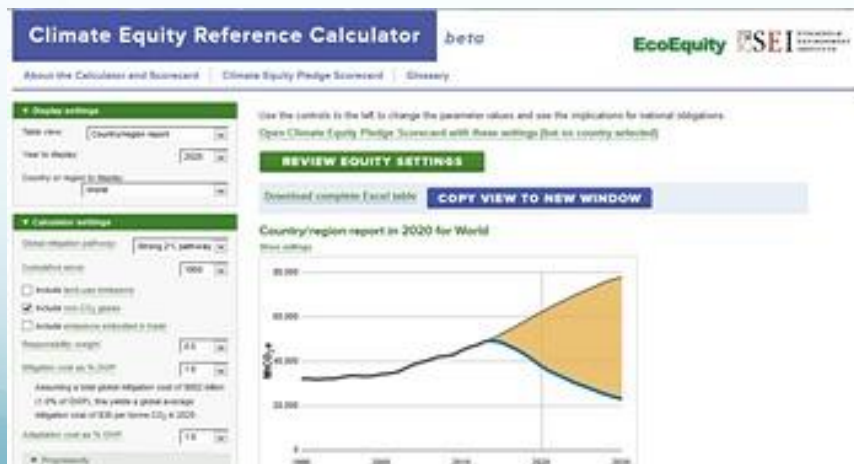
Climate Equity Reference Calculator beta

EcoEquity SEI

About the Calculator and Scorecard | Climate Equity Pledge Scorecard | Glossary

▼ Display settings

Table view: Country/region report

Year to display: 2020

Country or region to display: World

▼ Calculator settings

Global mitigation pathway: Strong 2°C pathway

Cumulative since: 1990

Include land use emissions

Include non-CO$_2$ gases

Include emissions embodied in trade

Responsibility weight: 0.5

Mitigation cost as % GWP: 1.0

Assuming a total global mitigation cost of $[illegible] billion (1.0% of GWP), this yields a global average mitigation cost of $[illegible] per tonne CO$_2$ in 2020

Adaptation cost as % GWP: 1.0

▼ Progressivity

Use the controls to the left to change the parameter values and see the implications for national obligations.

Open Climate Equity Pledge Scorecard with these settings (but no country selected)

REVIEW EQUITY SETTINGS

Download complete Excel table

COPY VIEW TO NEW WINDOW

Country/region report in 2020 for World

Show settings

80,000

60,000

40,000

20,000

0

MtCO$_2$e

1990

2000

2010

2020

2030